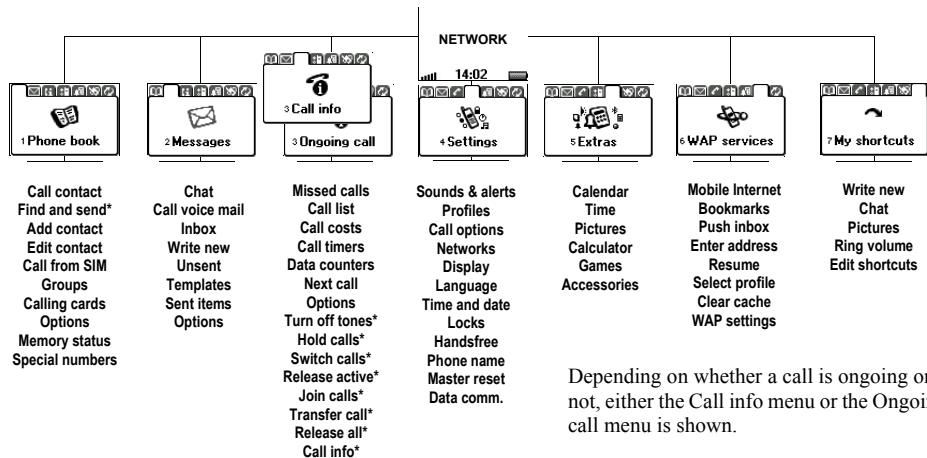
NETWORK

14:02

1 Phone book

Call contact
Find and send*
Add contact
Edit contact
Call from SIM
Groups
Calling cards
Options
Memory status
Special numbers

2 Messages

Chat
Call voice mail
Inbox
Write new
Unsent
Templates
Sent items
Options

3 Call info

3 Ongoing call

Missed calls
Call list
Call costs
Call timers
Data counters
Next call
Options
Turn off tones*
Hold calls*
Switch calls*
Release active*
Join calls*
Transfer call*
Release all*
Call info*

4 Settings

Sounds & alerts
Profiles
Call options
Networks
Display
Language
Time and date
Locks
Handsfree
Phone name
Master reset
Data comm.

5 Extras

Calendar
Time
Pictures
Calculator
Games
Accessories

6 WAP services

Mobile Internet
Bookmarks
Push inbox
Enter address
Resume
Select profile
Clear cache
WAP settings

7 My shortcuts

Write new
Chat
Pictures
Ring volume
Edit shortcuts

Depending on whether a call is ongoing or not, either the Call info menu or the Ongoi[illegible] call menu is shown.